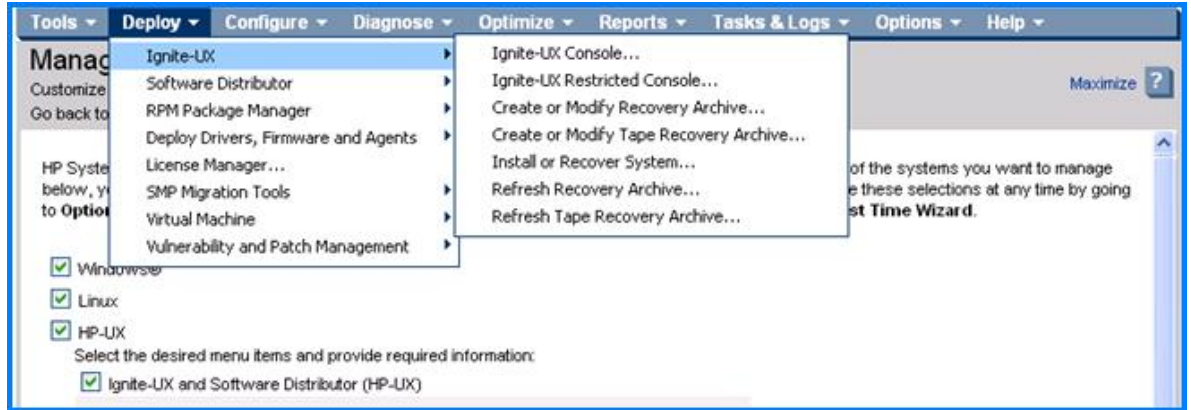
Tools ▾ Deploy ▾ Configure ▾ Diagnose ▾ Optimize ▾ Reports ▾ Tasks & Logs ▾ Options ▾ Help ▾

Ignite-UX
Software Distributor
RPM Package Manager
Deploy Drivers, Firmware and Agents
License Manager...
SMP Migration Tools
Virtual Machine
Vulnerability and Patch Management

Ignite-UX Console...
Ignite-UX Restricted Console...
Create or Modify Recovery Archive...
Create or Modify Tape Recovery Archive...
Install or Recover System...
Refresh Recovery Archive...
Refresh Tape Recovery Archive...

Manag
Customize
Go back to

Maximize ?

HP Syste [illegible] of the systems you want to manage below, y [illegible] e these selections at any time by going to Optio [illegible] st Time Wizard.

Windows®
Linux
HP-UX
Select the desired menu items and provide required information:
Ignite-UX and Software Distributor (HP-UX)